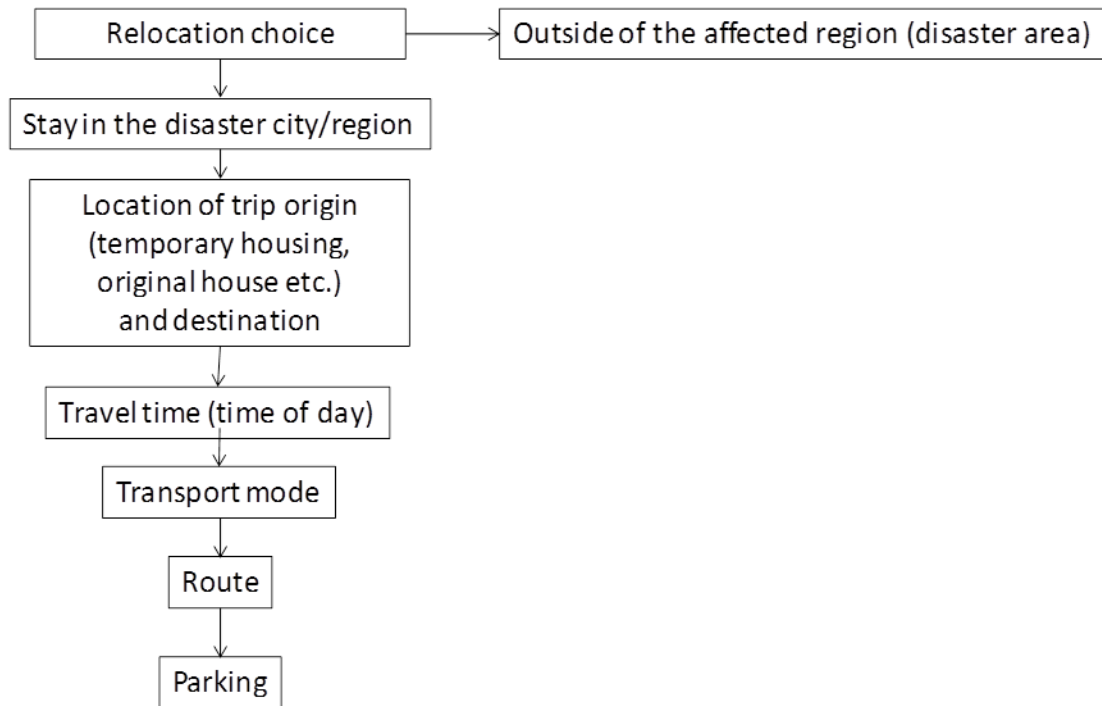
Relocation choice

Outside of the affected region (disaster area)

Stay in the disaster city/region

Location of trip origin (temporary housing, original house etc.) and destination

Travel time (time of day)

Transport mode

Route

Parking